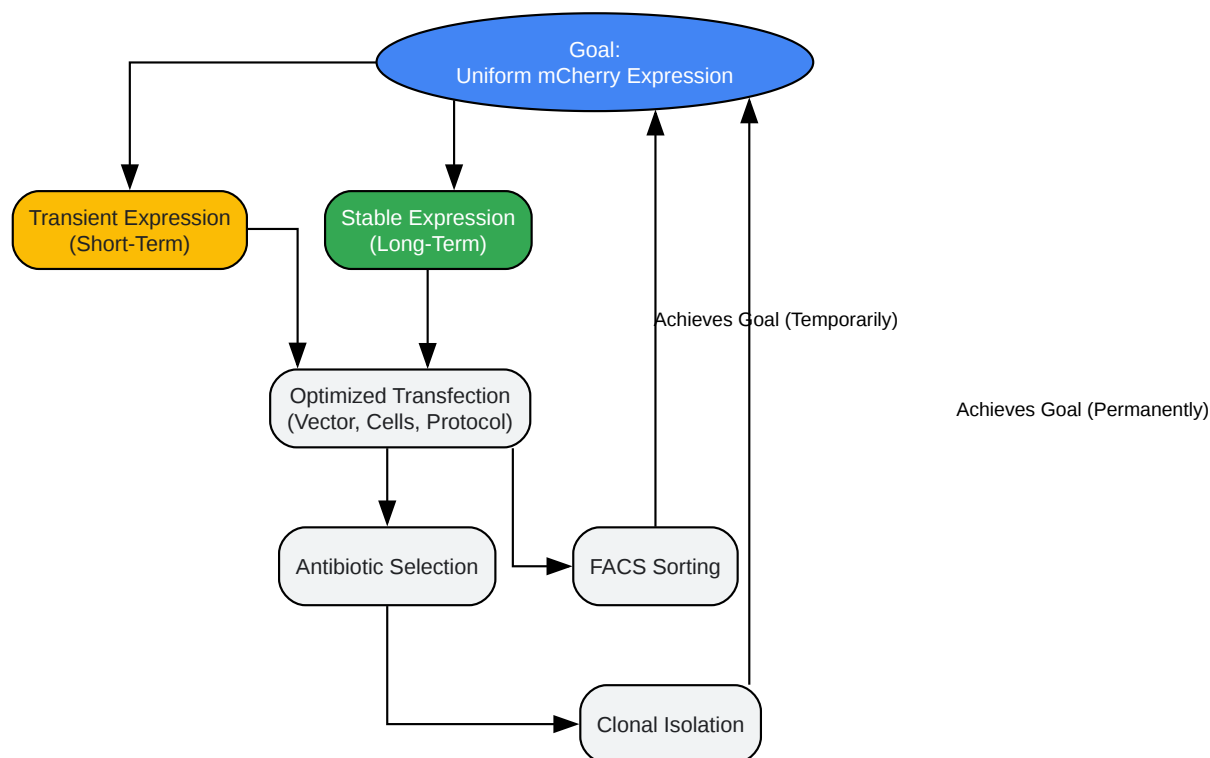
Goal:
Uniform mCherry Expression

Transient Expression
(Short-Term)

Stable Expression
(Long-Term)

Achieves Goal (Temporarily)

Achieves Goal (Permanently)

Optimized Transfection
(Vector, Cells, Protocol)

Antibiotic Selection

FACS Sorting

Clonal Isolation